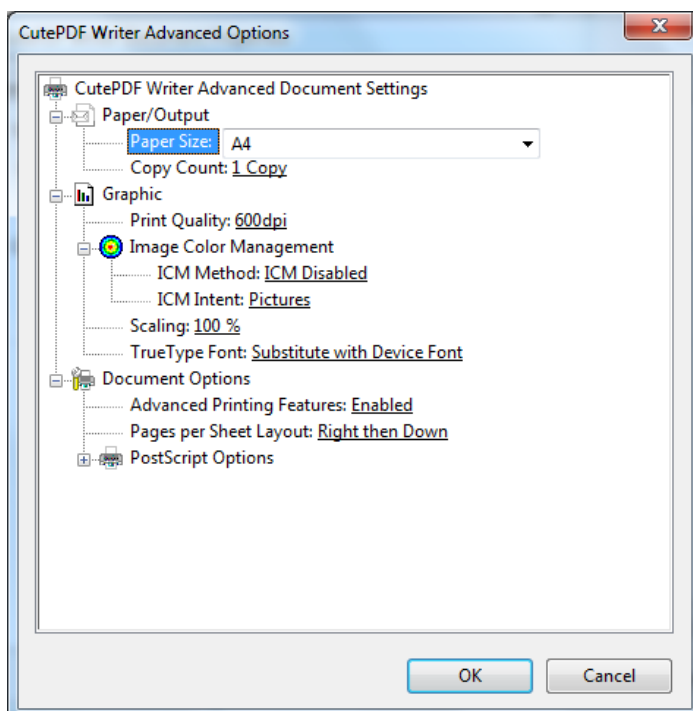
CutePDF Writer Advanced Options

CutePDF Writer Advanced Document Settings
Paper/Output
Paper Size: A4
Copy Count: 1 Copy
Graphic
Print Quality: 600dpi
Image Color Management
ICM Method: ICM Disabled
ICM Intent: Pictures
Scaling: 100 %
TrueType Font: Substitute with Device Font
Document Options
Advanced Printing Features: Enabled
Pages per Sheet Layout: Right then Down
PostScript Options

OK
Cancel